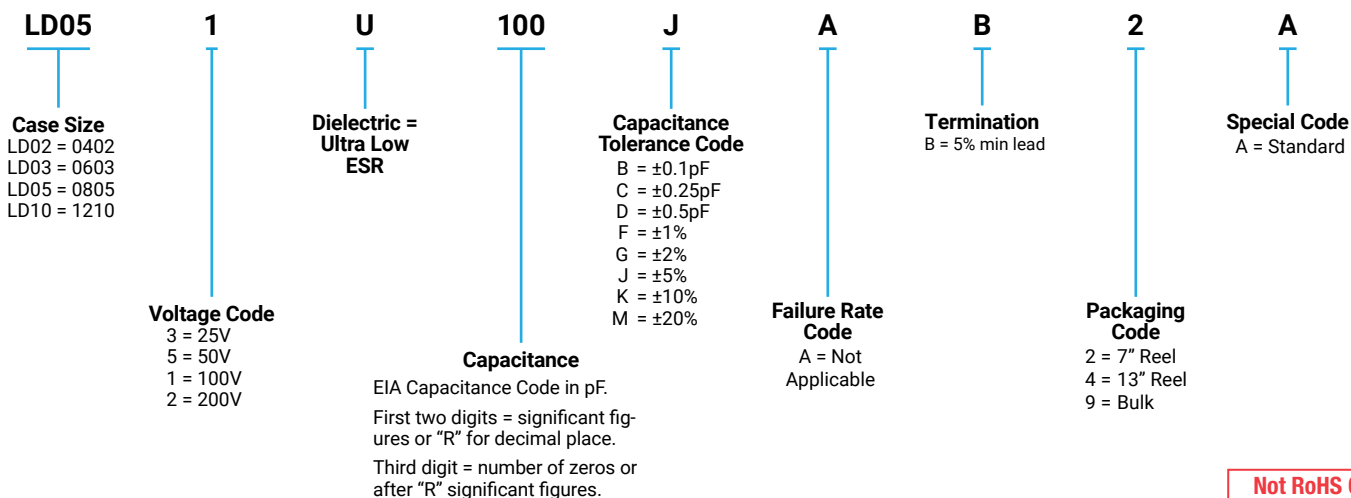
LD05 1 U 100 J A B 2 A

Case Size
LD02 = 0402
LD03 = 0603
LD05 = 0805
LD10 = 1210

Dielectric = Ultra Low ESR

Capacitance Tolerance Code
B = ±0.1pF
C = ±0.25pF
D = ±0.5pF
F = ±1%
G = ±2%
J = ±5%
K = ±10%
M = ±20%

Termination
B = 5% min lead

Special Code
A = Standard

Voltage Code
3 = 25V
5 = 50V
1 = 100V
2 = 200V

Capacitance
EIA Capacitance Code in pF.

First two digits = significant figures or "R" for decimal place.

Third digit = number of zeros or after "R" significant figures.

Failure Rate Code
A = Not Applicable

Packaging Code
2 = 7" Reel
4 = 13" Reel
9 = Bulk

Not RoHS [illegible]